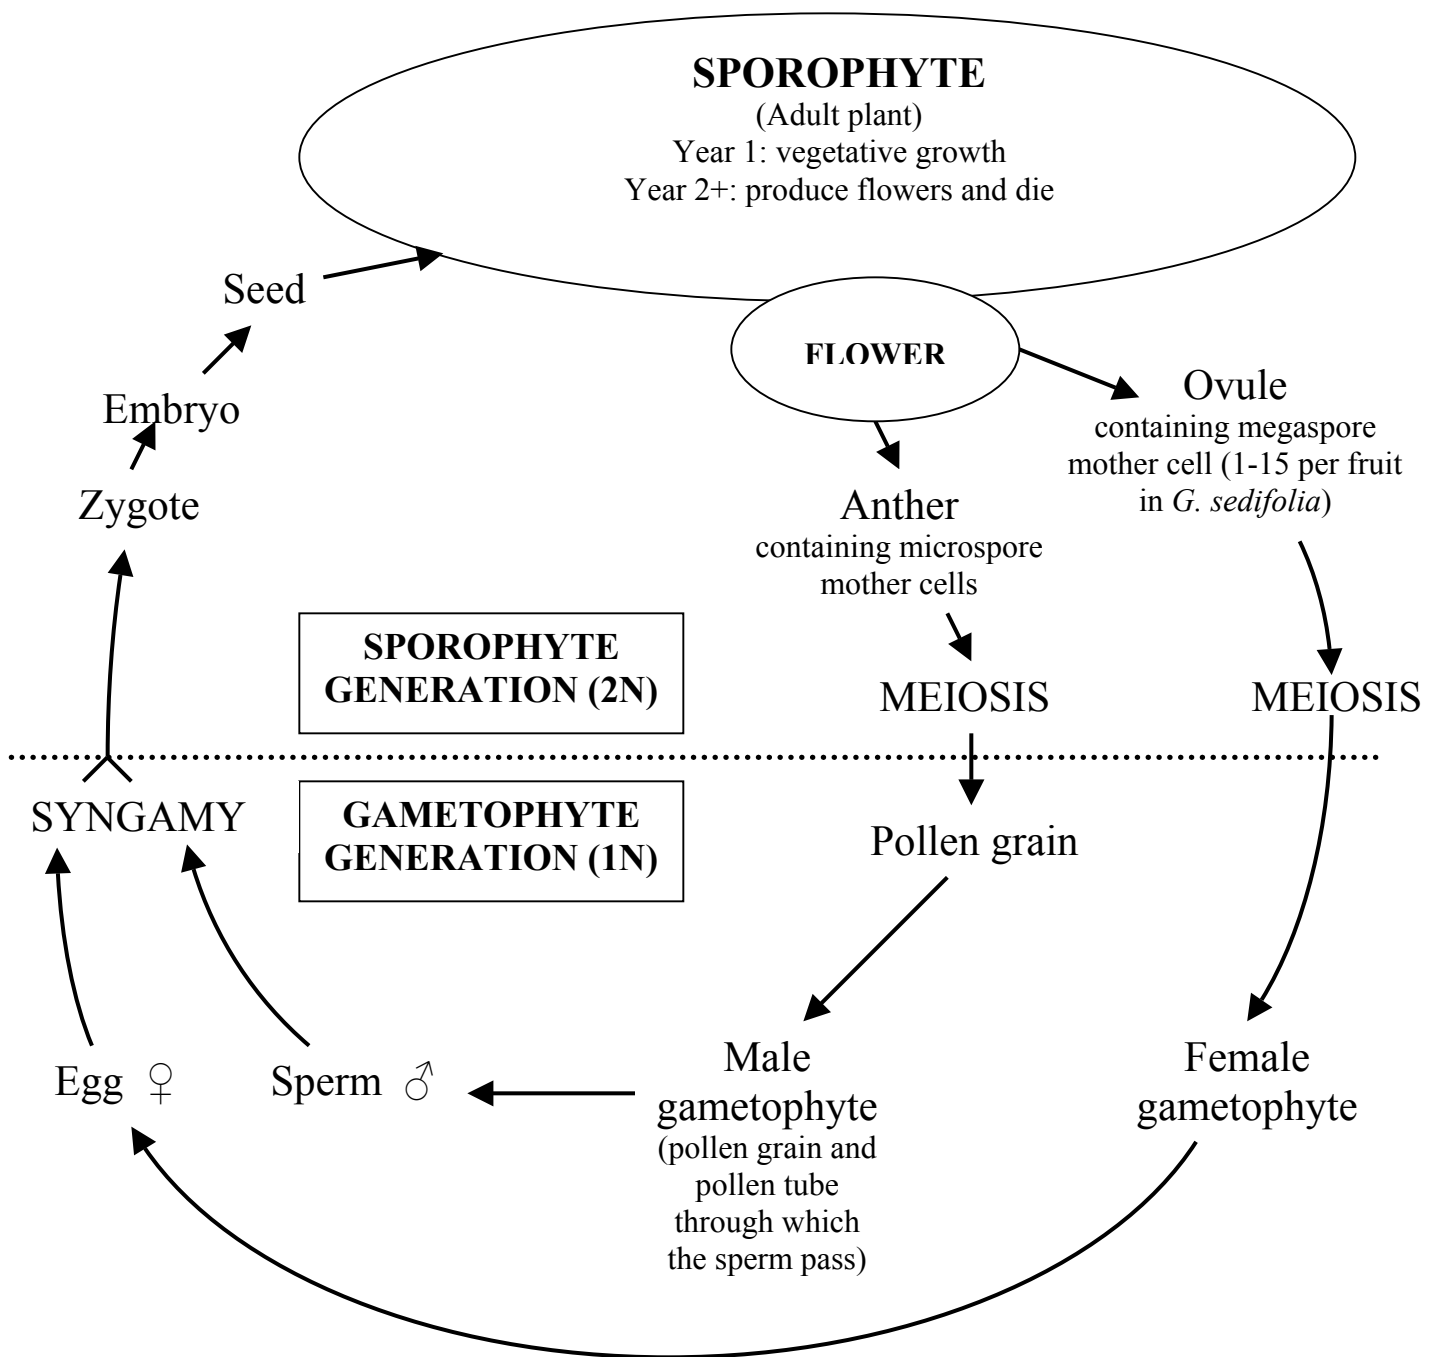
**SPOROPHYTE**
(Adult plant)
Year 1: vegetative growth
Year 2+: produce flowers and die

Seed

Embryo

Zygote

FLOWER

Ovule
containing megaspore mother cell (1-15 per fruit in *G. sedifolia*)

Anther
containing microspore mother cells

SPOROPHYTE GENERATION (2N)

MEIOSIS

MEIOSIS

SYNGAMY

GAMETOPHYTE GENERATION (1N)

Pollen grain

Egg ♀

Sperm ♂

Male gametophyte
(pollen grain and pollen tube through which the sperm pass)

Female gametophyte